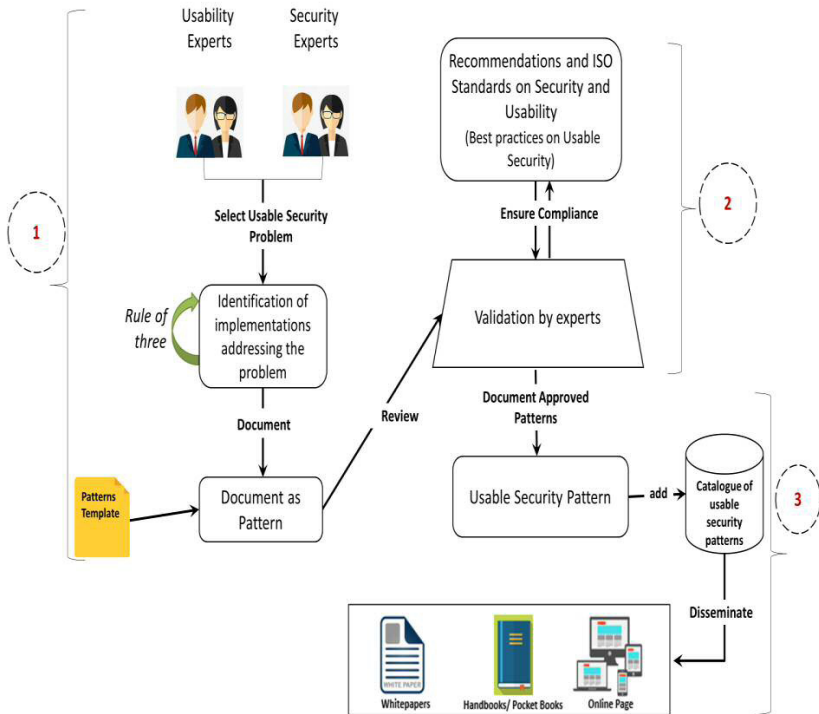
Usability Experts

Security Experts

Select Usable Security Problem

Rule of three

Identification of implementations addressing the problem

Document

Patterns Template

Document as Pattern

Review

Recommendations and ISO Standards on Security and Usability
(Best practices on Usable Security)

Ensure Compliance

Validation by experts

Document Approved Patterns

Usable Security Pattern

add

Catalogue of usable security patterns

Disseminate

WHITE PAPER

Whitepapers

Handbooks/ Pocket Books

Online Page

1

2

3